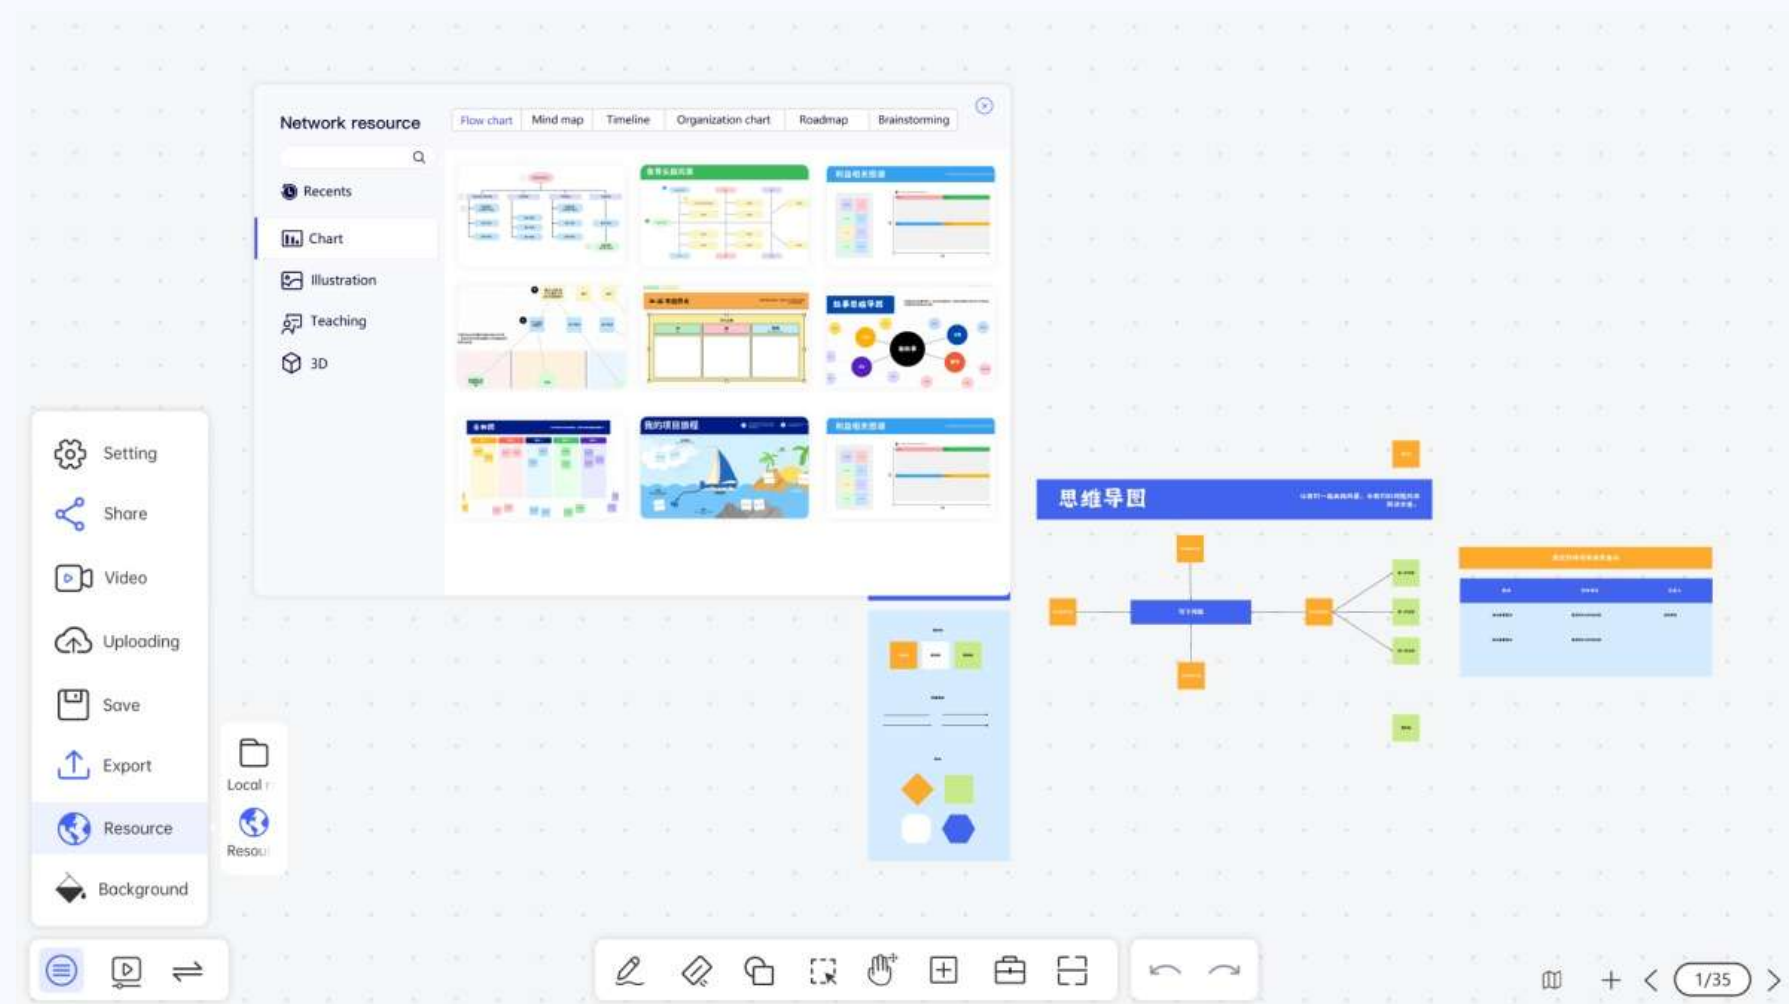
Network resource

Flow chart | Mind map | Timeline | Organization chart | Roadmap | Brainstorming

Recents

Chart

Illustration

Teaching

3D

思维导图

Setting

Share

Video

Uploading

Save

Export

Resource

Background

Local r

Resou

1/35